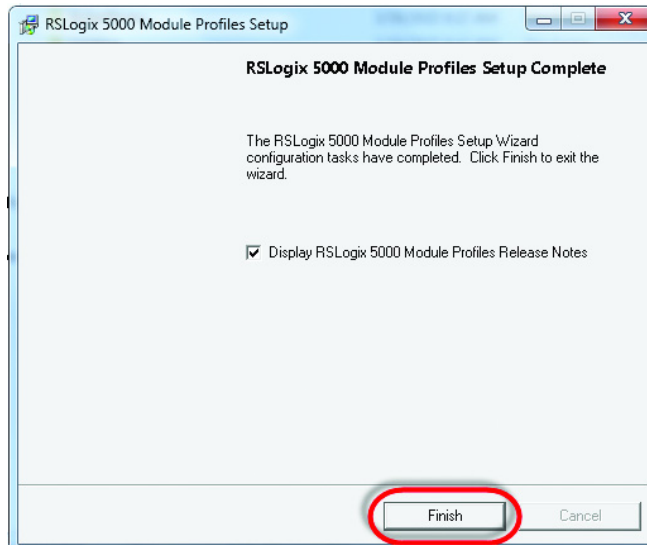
RSLogix 5000 Module Profiles Setup

RSLogix 5000 Module Profiles Setup Complete

The RSLogix 5000 Module Profiles Setup Wizard configuration tasks have completed. Click Finish to exit the wizard.

Display RSLogix 5000 Module Profiles Release Notes

Finish

Cancel